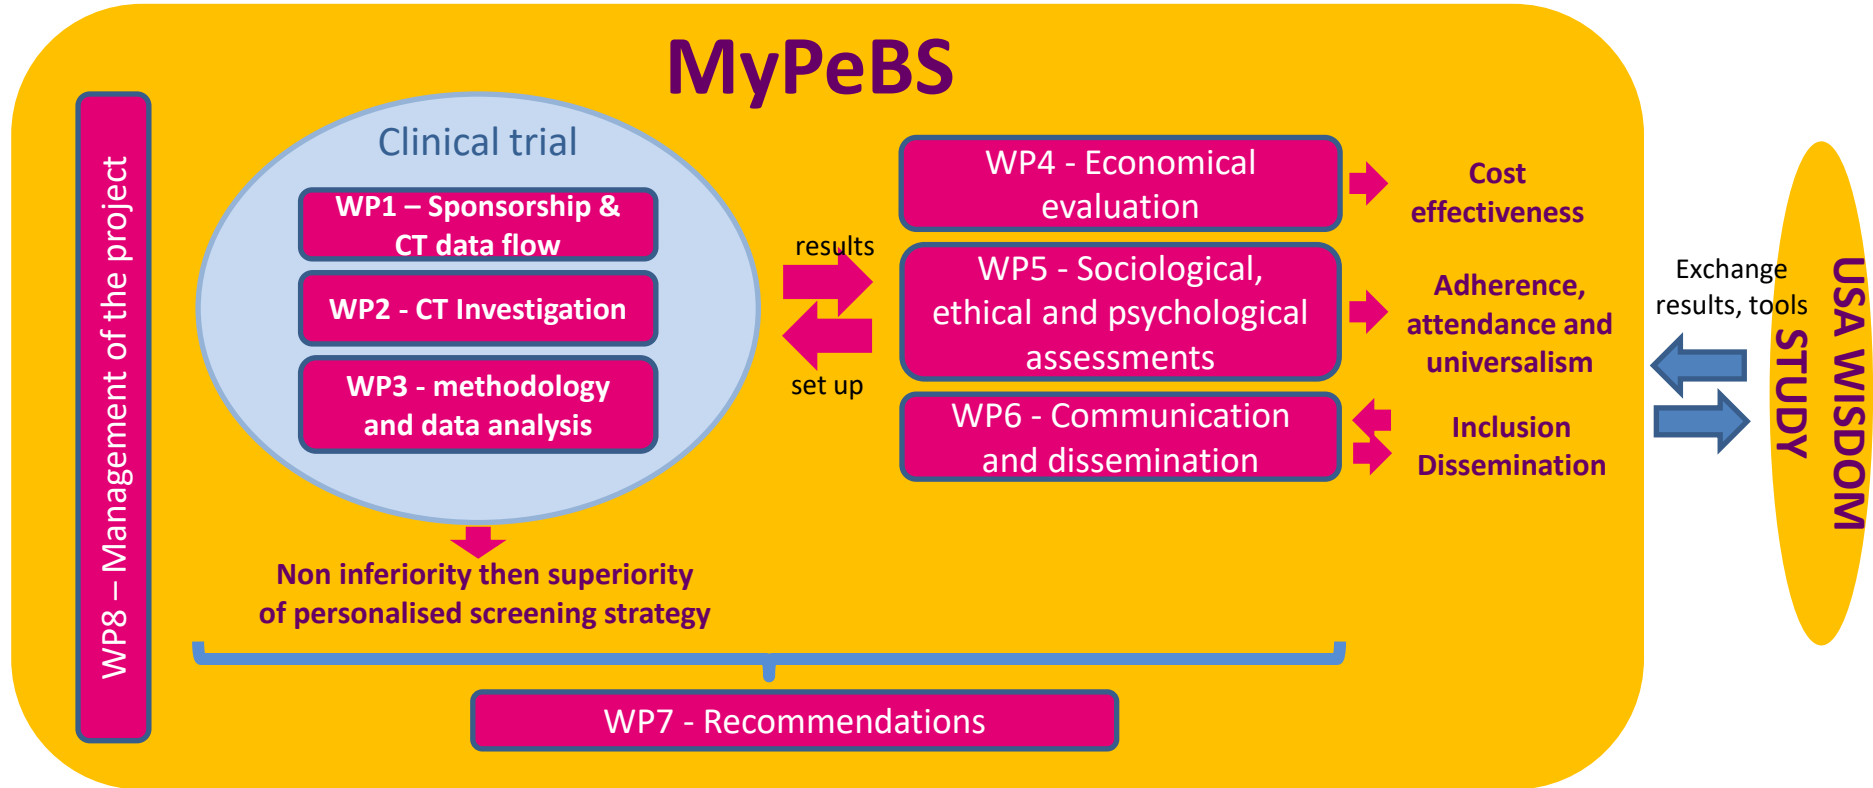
MyPeBS

WP8 – Management of the project

Clinical trial

WP1 – Sponsorship & CT data flow

WP2 - CT Investigation

WP3 - methodology and data analysis

results

set up

WP4 - Economical evaluation

Cost effectiveness

WP5 - Sociological, ethical and psychological assessments

Adherence, attendance and universalism

WP6 - Communication and dissemination

Inclusion Dissemination

Exchange results, tools

USA WISDOM STUDY

Non inferiority then superiority of personalised screening strategy

WP7 - Recommendations